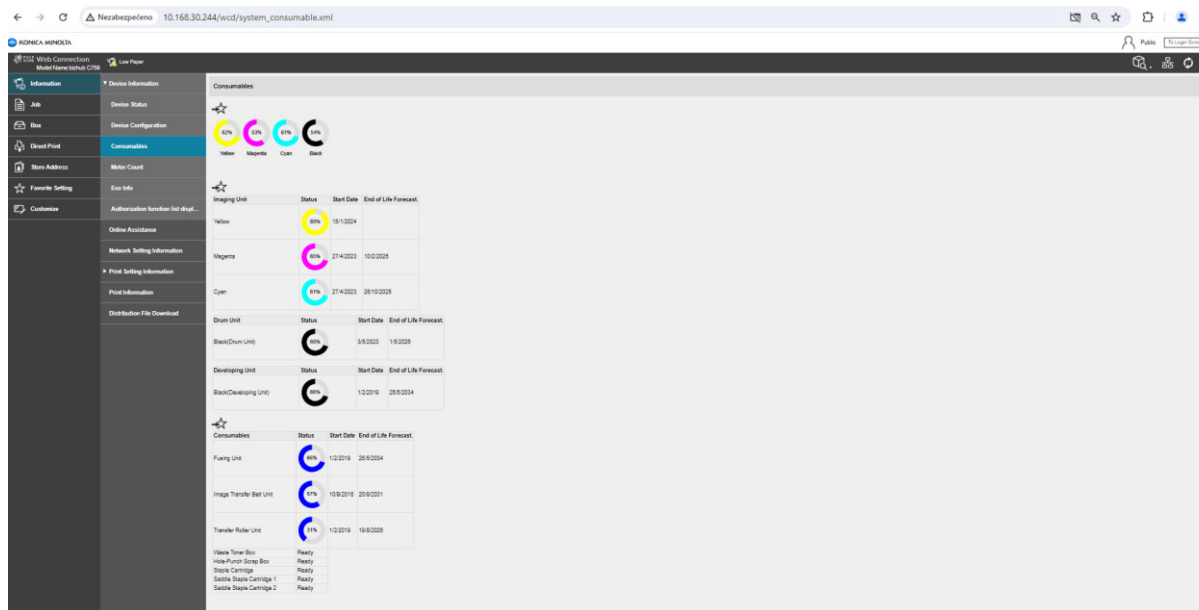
Nezabezpečeno 10.168.30.244/wcd/system_consumable.xml

KONICA MINOLTA

Public To Login Screen

Web Connection
Model Name:bizhub C759

Low Paper

Information
Job
Box
Direct Print
Store Address
Favorite Setting
Customize

▼Device Information
Device Status
Device Configuration
Consumables
Meter Count
Eco Info
Authorization function list displ...
Online Assistance
Network Setting Information
▶ Print Setting Information
Print Information
Distribution File Download

Consumables

62% Yellow
53% Magenta
61% Cyan
54% Black

| Imaging Unit | Status | Start Date | End of Life Forecast. |
|---|---|---|---|
| Yellow | 80% | 16/1/2024 | |
| Magenta | 65% | 27/4/2023 | 10/2/2026 |
| Cyan | 61% | 27/4/2023 | 26/10/2025 |

| Drum Unit | Status | Start Date | End of Life Forecast. |
|---|---|---|---|
| Black(Drum Unit) | 60% | 3/5/2023 | 1/5/2026 |

| Developing Unit | Status | Start Date | End of Life Forecast. |
|---|---|---|---|
| Black(Developing Unit) | 66% | 1/2/2019 | 28/5/2024 |

| Consumables | Status | Start Date | End of Life Forecast. |
|---|---|---|---|
| Fusing Unit | 66% | 1/2/2019 | 26/5/2034 |
| Image Transfer Belt Unit | 57% | 10/9/2018 | 20/9/2031 |
| Transfer Roller Unit | 31% | 1/2/2019 | 19/8/2026 |
| Waste Toner Box | Ready | | |
| Hole-Punch Scrap Box | Ready | | |
| Staple Cartridge | Ready | | |
| Saddle Staple Cartridge 1 | Ready | | |
| Saddle Staple Cartridge 2 | Ready | | |